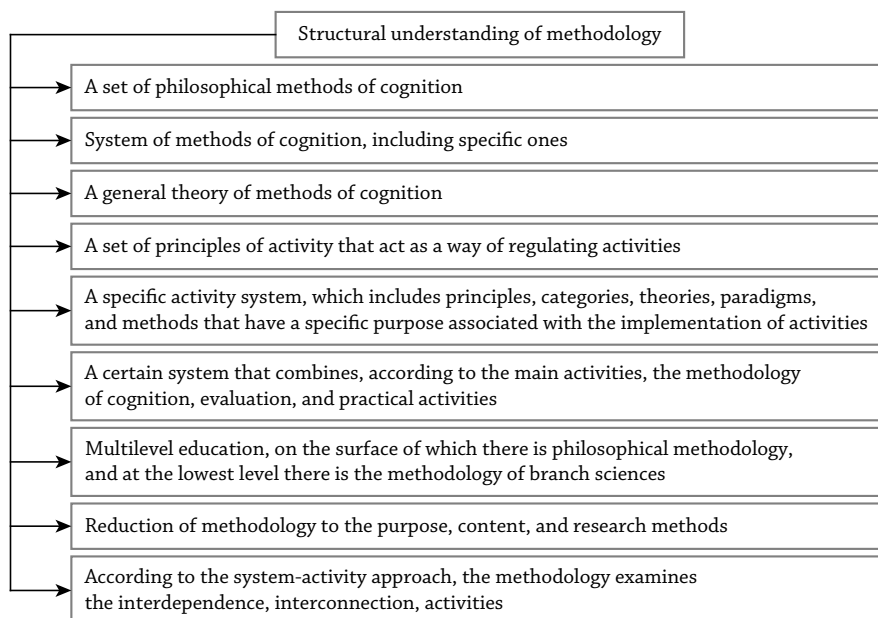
Structural understanding of methodology

A set of philosophical methods of cognition

System of methods of cognition, including specific ones

A general theory of methods of cognition

A set of principles of activity that act as a way of regulating activities

A specific activity system, which includes principles, categories, theories, paradigms, and methods that have a specific purpose associated with the implementation of activities

A certain system that combines, according to the main activities, the methodology of cognition, evaluation, and practical activities

Multilevel education, on the surface of which there is philosophical methodology, and at the lowest level there is the methodology of branch sciences

Reduction of methodology to the purpose, content, and research methods

According to the system-activity approach, the methodology examines the interdependence, interconnection, activities